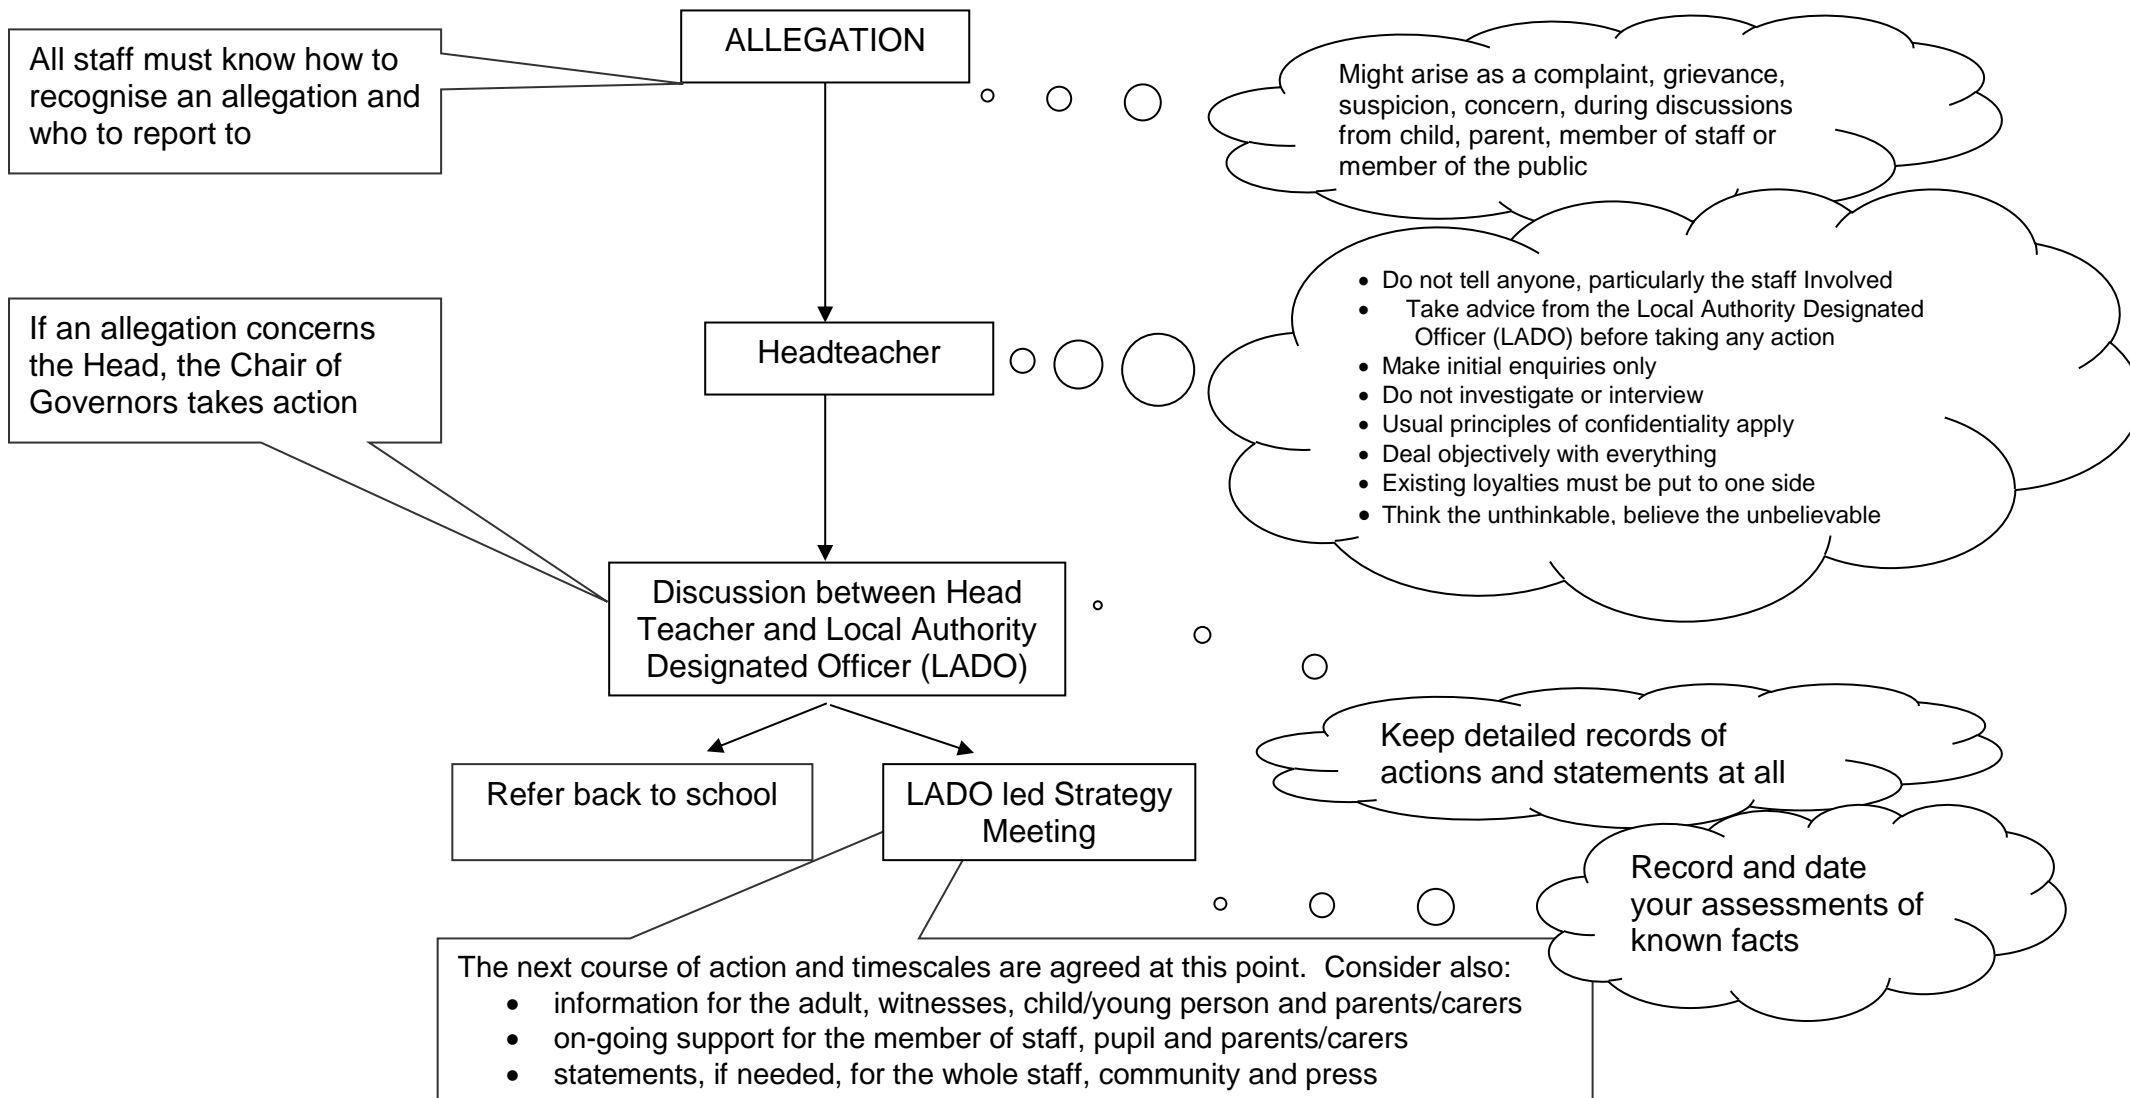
ALLEGATION

All staff must know how to recognise an allegation and who to report to

Might arise as a complaint, grievance, suspicion, concern, during discussions from child, parent, member of staff or member of the public

Headteacher

If an allegation concerns the Head, the Chair of Governors takes action

- Do not tell anyone, particularly the staff Involved
- Take advice from the Local Authority Designated Officer (LADO) before taking any action
- Make initial enquiries only
- Do not investigate or interview
- Usual principles of confidentiality apply
- Deal objectively with everything
- Existing loyalties must be put to one side
- Think the unthinkable, believe the unbelievable

Discussion between Head Teacher and Local Authority Designated Officer (LADO)

Keep detailed records of actions and statements at all

Refer back to school

LADO led Strategy Meeting

Record and date your assessments of known facts

The next course of action and timescales are agreed at this point. Consider also:
- information for the adult, witnesses, child/young person and parents/carers
- on-going support for the member of staff, pupil and parents/carers
- statements, if needed, for the whole staff, community and press